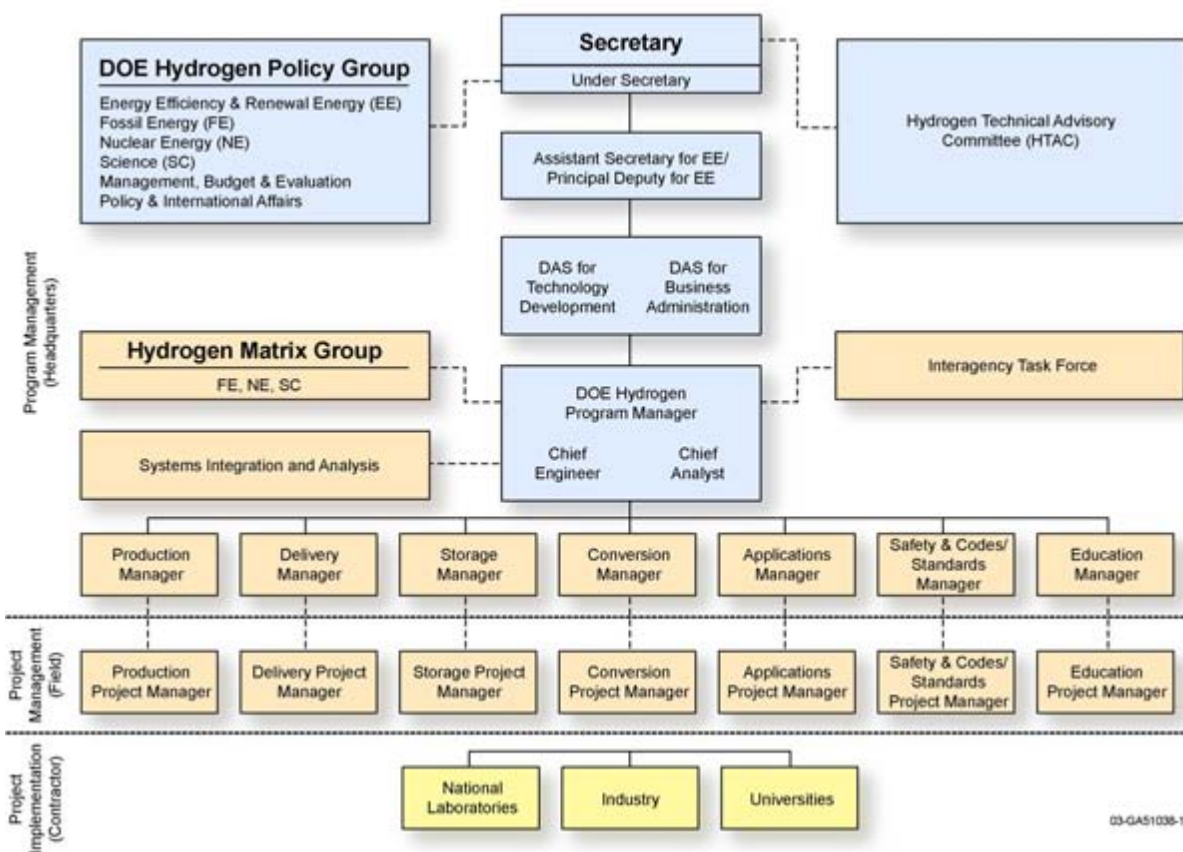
DOE Hydrogen Policy Group

Energy Efficiency & Renewal Energy (EE)
Fossil Energy (FE)
Nuclear Energy (NE)
Science (SC)
Management, Budget & Evaluation
Policy & International Affairs

Secretary

Under Secretary

Hydrogen Technical Advisory Committee (HTAC)

Assistant Secretary for EE/ Principal Deputy for EE

DAS for Technology Development

DAS for Business Administration

Program Management (Headquarters)

Hydrogen Matrix Group

FE, NE, SC

Interagency Task Force

DOE Hydrogen Program Manager

Chief Engineer

Chief Analyst

Systems Integration and Analysis

Production Manager

Delivery Manager

Storage Manager

Conversion Manager

Applications Manager

Safety & Codes/ Standards Manager

Education Manager

Project Management (Field)

Production Project Manager

Delivery Project Manager

Storage Project Manager

Conversion Project Manager

Applications Project Manager

Safety & Codes/ Standards Project Manager

Education Project Manager

Project Implementation (Contractor)

National Laboratories

Industry

Universities

03-GA51038-1